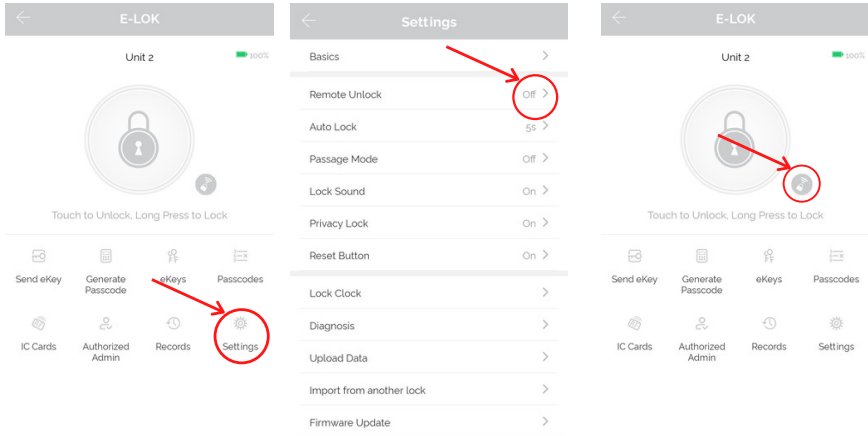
E-LOK

Unit 2

100%

Touch to Unlock, Long Press to Lock

Send eKey

Generate Passcode

eKeys

Passcodes

IC Cards

Authorized Admin

Records

Settings

Settings

Basics

Remote Unlock Off

Auto Lock 5s

Passage Mode Off

Lock Sound On

Privacy Lock On

Reset Button On

Lock Clock

Diagnosis

Upload Data

Import from another lock

Firmware Update

E-LOK

Unit 2

100%

Touch to Unlock, Long Press to Lock

Send eKey

Generate Passcode

eKeys

Passcodes

IC Cards

Authorized Admin

Records

Settings